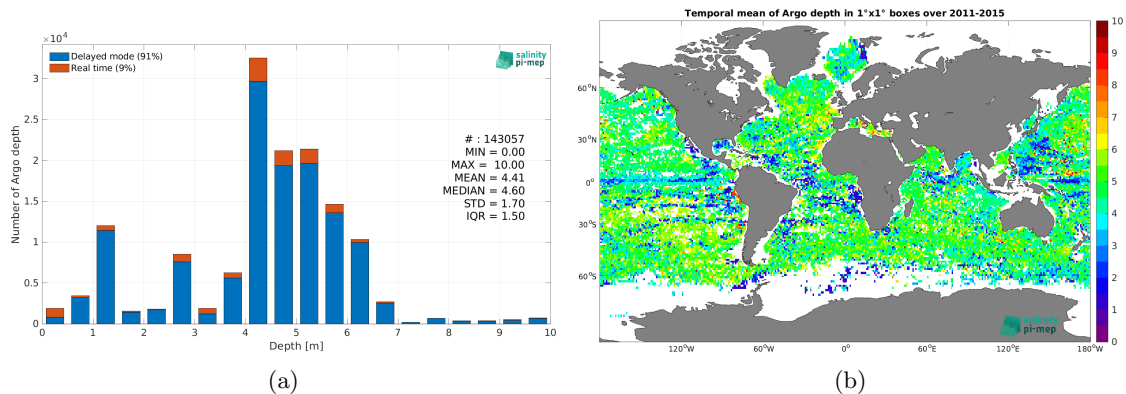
$\times 10^4$

Delayed mode (91%)
Real time (9%)

salinity pi-mep

3
2.5
2
1.5
1
0.5
0

Number of Argo depth

# : 143057
MIN = 0.00
MAX = 10.00
MEAN = 4.41
MEDIAN = 4.60
STD = 1.70
IQR = 1.50

0 1 2 3 4 5 6 7 8 9 10
Depth [m]

(a)

Temporal mean of Argo depth in 1°x1° boxes over 2011-2015

60°N
30°N
0°
30°S
60°S

120°W 60°W 0° 60°E 120°E 180°W

salinity pi-mep

10
9
8
7
6
5
4
3
2
1
0

(b)